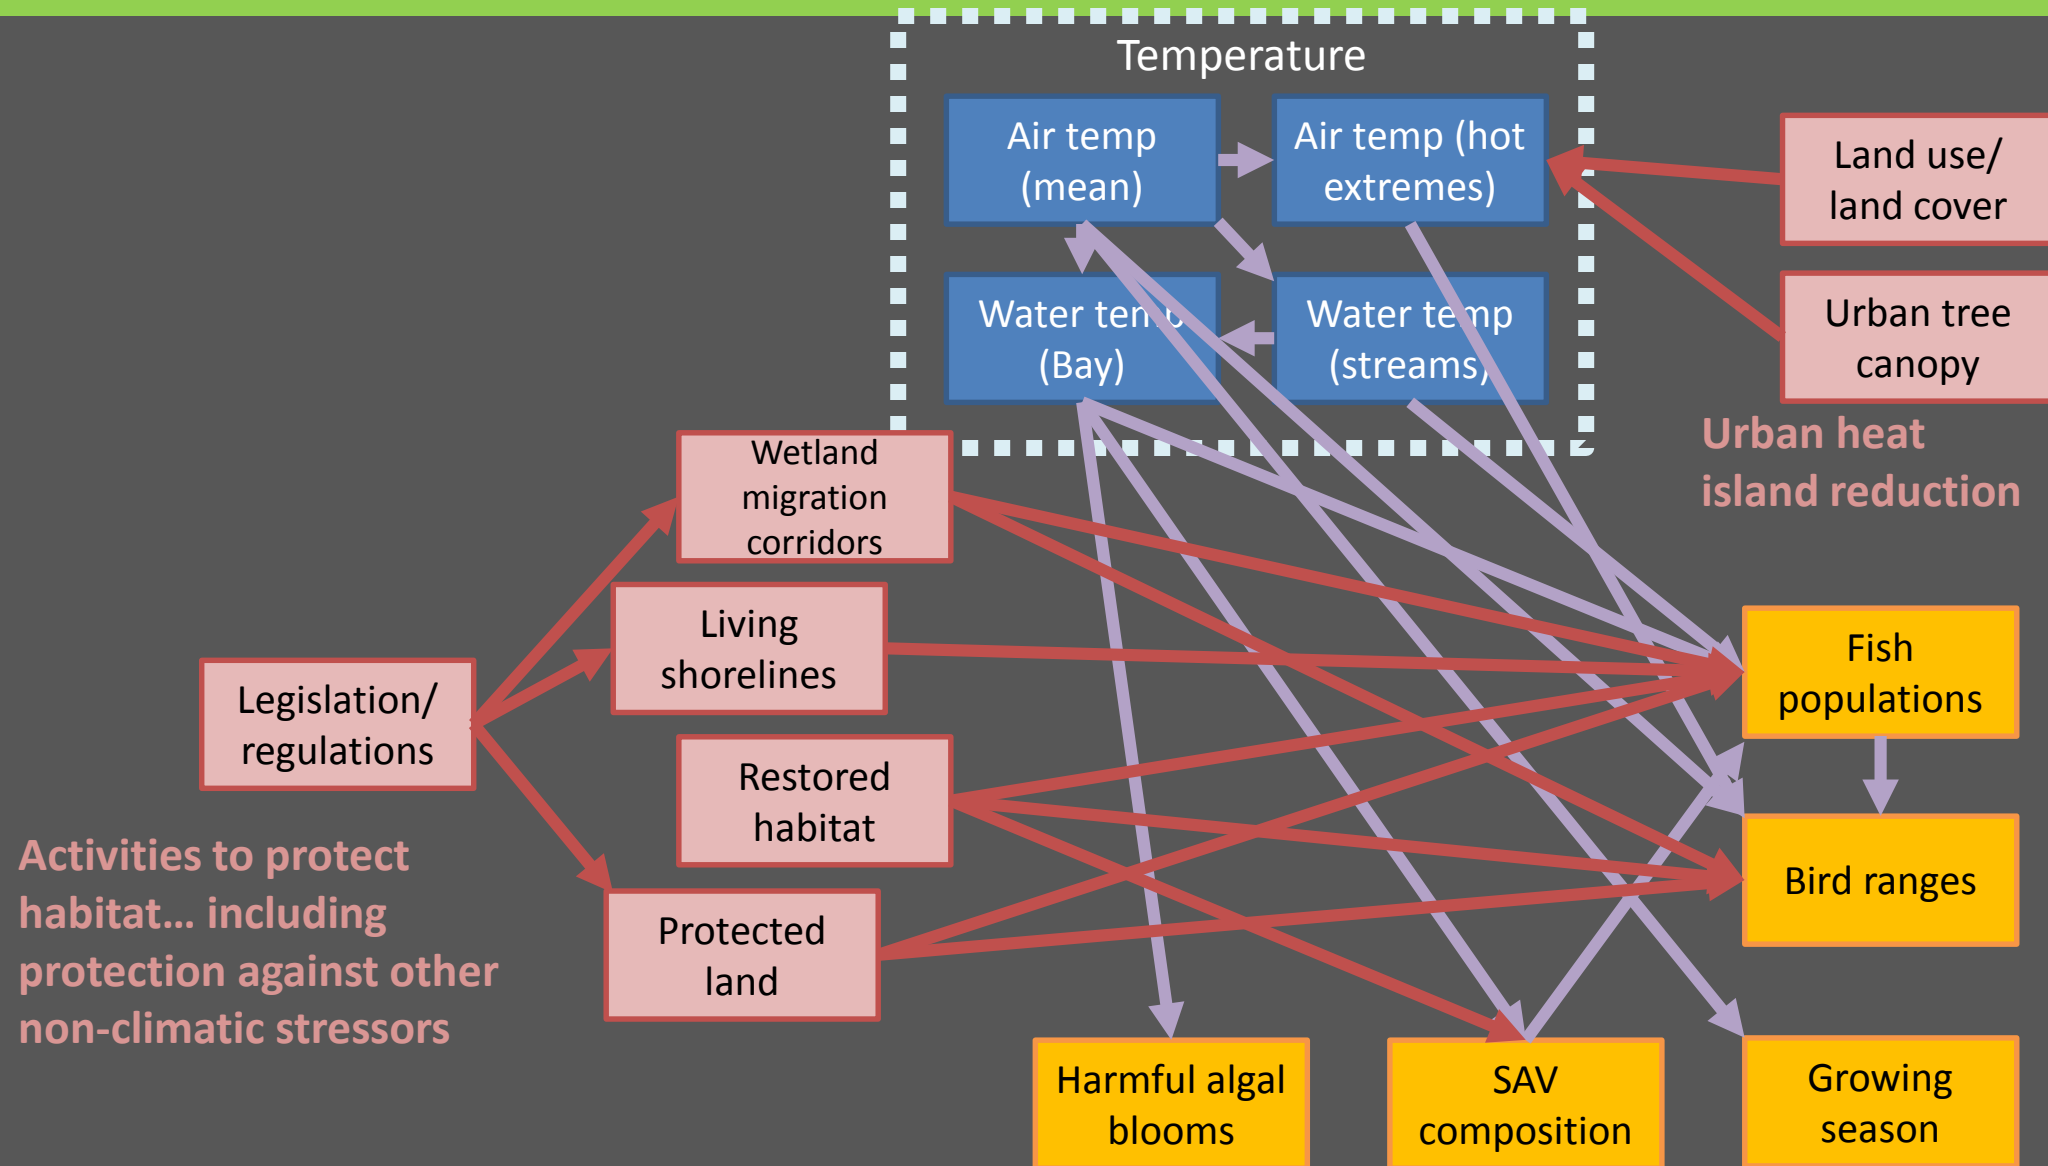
Temperature

Air temp (mean)

Air temp (hot extremes)

Water temp (Bay)

Water temp (streams)

Land use/ land cover

Urban tree canopy

Urban heat island reduction

Wetland migration corridors

Living shorelines

Legislation/ regulations

Restored habitat

Protected land

Activities to protect habitat… including protection against other non-climatic stressors

Fish populations

Bird ranges

Harmful algal blooms

SAV composition

Growing season